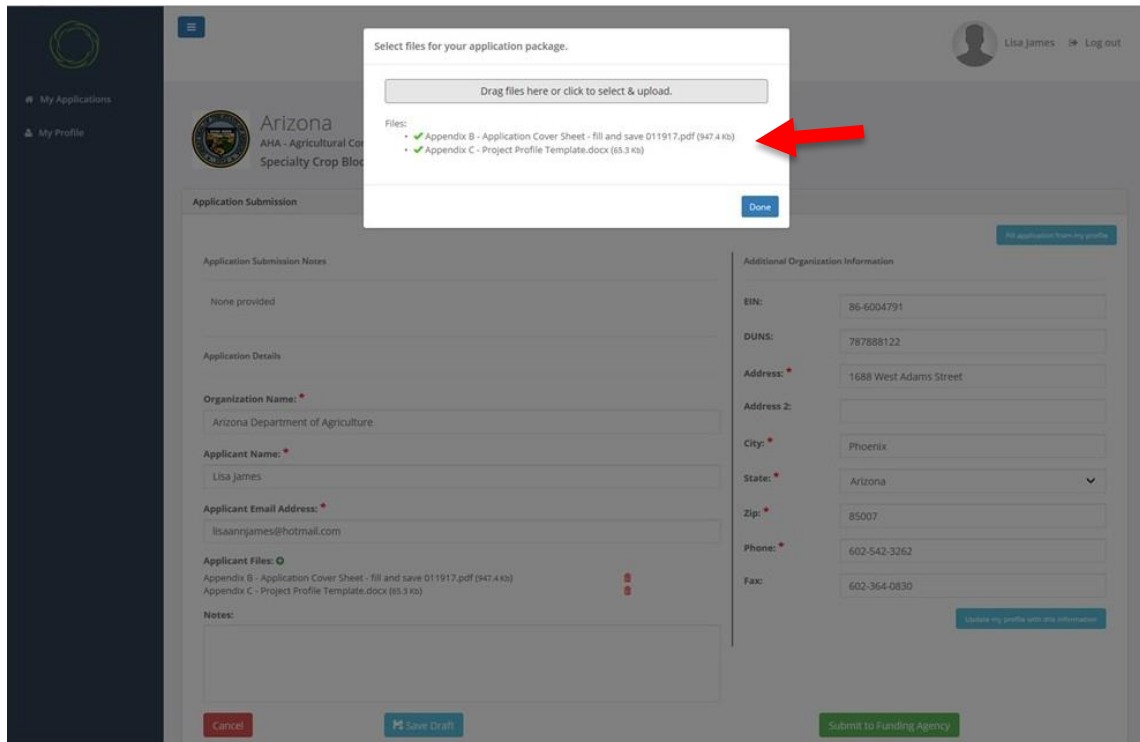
My Applications
My Profile

Lisa James Log out

Select files for your application package.

Drag files here or click to select & upload.

Files:
• ✔ Appendix B - Application Cover Sheet - fill and save 011917.pdf (947.4 Kb)
• ✔ Appendix C - Project Profile Template.docx (65.3 Kb)

Done

Arizona
AHA - Agricultural Co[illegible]
Specialty Crop Bloc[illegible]

Application Submission

Fill application from my profile

Application Submission Notes

None provided

Application Details

Organization Name: *
Arizona Department of Agriculture

Applicant Name: *
Lisa James

Applicant Email Address: *
lisaannjames@hotmail.com

Applicant Files:
Appendix B - Application Cover Sheet - fill and save 011917.pdf (947.4 Kb)
Appendix C - Project Profile Template.docx (65.3 Kb)

Notes:

Additional Organization Information

EIN: 86-6004791
DUNS: 787888122
Address: * 1688 West Adams Street
Address 2:
City: * Phoenix
State: * Arizona
Zip: * 85007
Phone: * 602-542-3262
Fax: 602-364-0830

Update my profile with this information

Cancel
Save Draft
Submit to Funding Agency